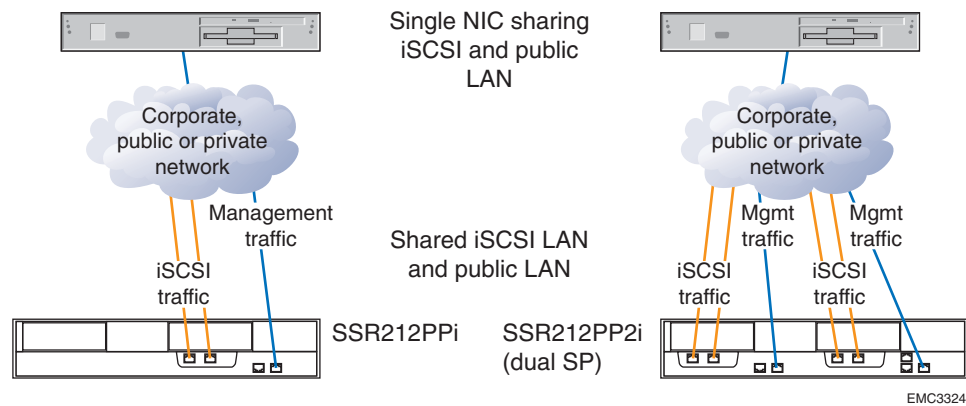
Single NIC sharing iSCSI and public LAN

Corporate, public or private network

Management traffic

iSCSI traffic

Shared iSCSI LAN and public LAN

Corporate, public or private network

iSCSI traffic

Mgmt traffic

iSCSI traffic

Mgmt traffic

SSR212PPi

SSR212PP2i (dual SP)

EMC3324